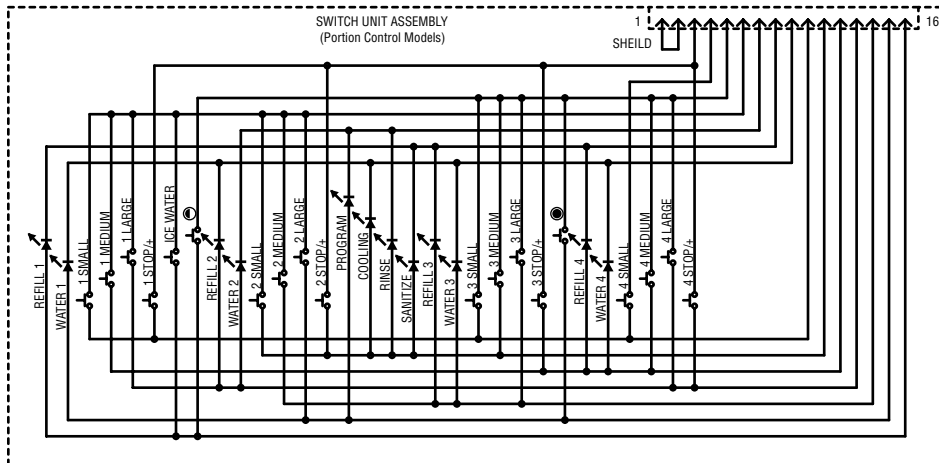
SWITCH UNIT ASSEMBLY
(Portion Control Models)

1

16

SHEILD

REFILL 1
WATER 1
1 SMALL
1 MEDIUM
1 LARGE
1 STOP/+
ICE WATER
REFILL 2
WATER 2
2 SMALL
2 MEDIUM
2 LARGE
2 STOP/+
PROGRAM
COOLING
RINSE
SANITIZE
REFILL 3
WATER 3
3 SMALL
3 MEDIUM
3 LARGE
3 STOP/+
REFILL 4
WATER 4
4 SMALL
4 MEDIUM
4 LARGE
4 STOP/+